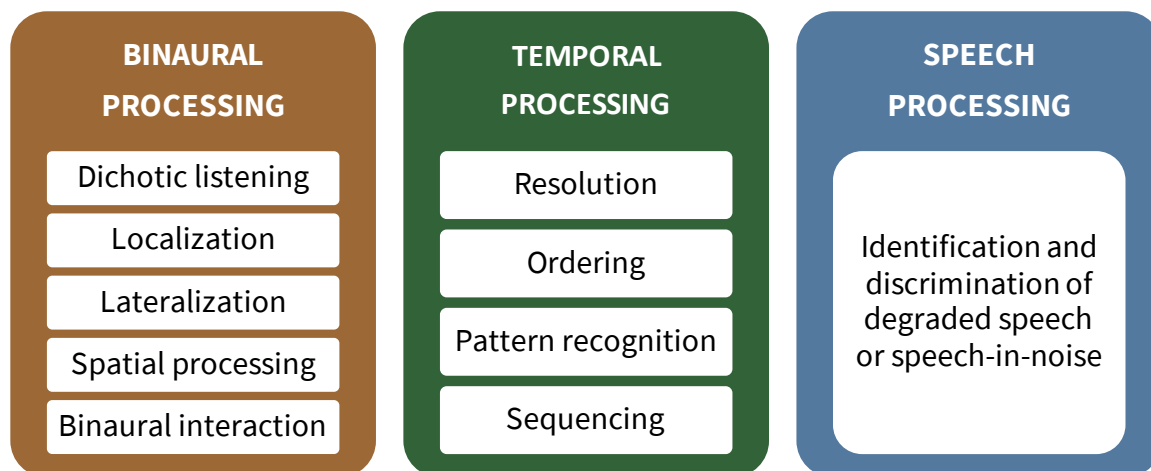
BINAURAL PROCESSING

Dichotic listening

Localization

Lateralization

Spatial processing

Binaural interaction

TEMPORAL PROCESSING

Resolution

Ordering

Pattern recognition

Sequencing

SPEECH PROCESSING

Identification and discrimination of degraded speech or speech-in-noise